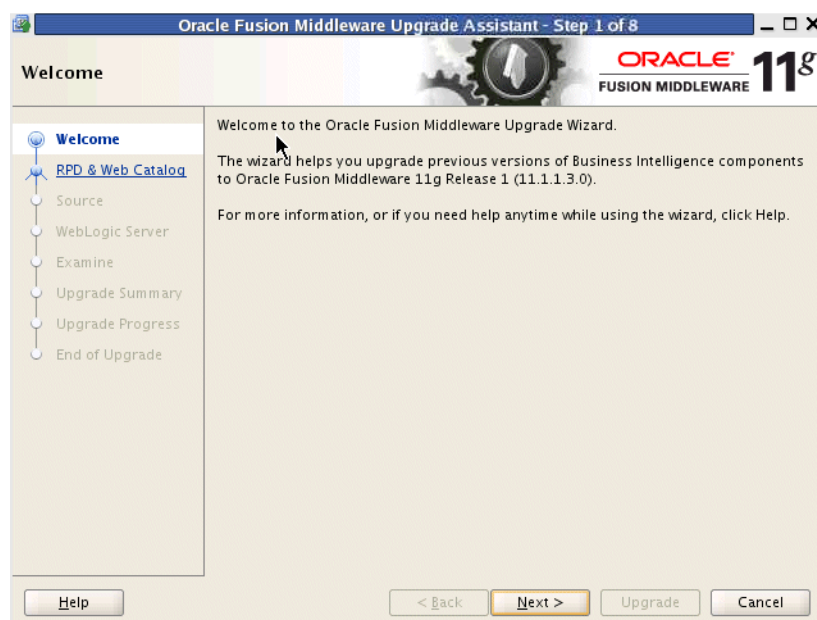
Oracle Fusion Middleware Upgrade Assistant - Step 1 of 8

Welcome

ORACLE
FUSION MIDDLEWARE
11g

Welcome
RPD & Web Catalog
Source
WebLogic Server
Examine
Upgrade Summary
Upgrade Progress
End of Upgrade

Welcome to the Oracle Fusion Middleware Upgrade Wizard.

The wizard helps you upgrade previous versions of Business Intelligence components to Oracle Fusion Middleware 11g Release 1 (11.1.1.3.0).

For more information, or if you need help anytime while using the wizard, click Help.

Help
< Back
Next >
Upgrade
Cancel